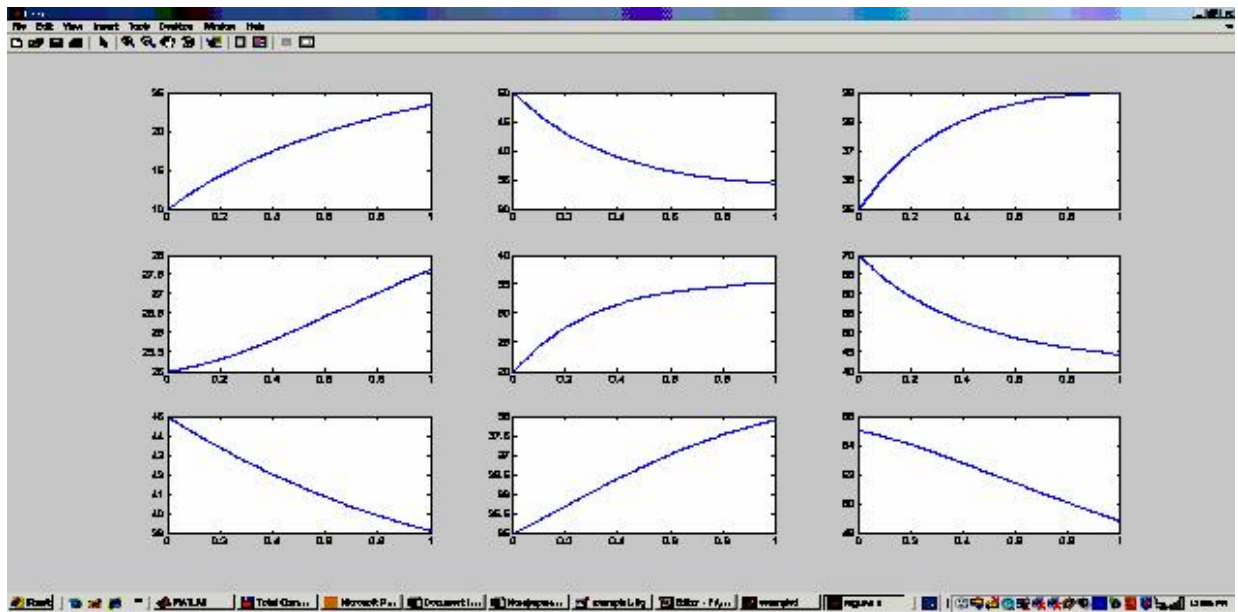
File Edit View Insert Tools Desktop Window Help

25
20
15
10
0 0.2 0.4 0.6 0.8 1

50
45
40
35
30
0 0.2 0.4 0.6 0.8 1

39
38
37
36
35
0 0.2 0.4 0.6 0.8 1

28
27.5
27
26.5
26
25.5
25
0 0.2 0.4 0.6 0.8 1

40
35
30
25
20
0 0.2 0.4 0.6 0.8 1

70
65
60
55
50
45
40
0 0.2 0.4 0.6 0.8 1

45
44
43
42
41
40
39
0 0.2 0.4 0.6 0.8 1

38
37.5
37
36.5
36
35.5
35
0 0.2 0.4 0.6 0.8 1

56
54
52
50
48
0 0.2 0.4 0.6 0.8 1

Start | MATLAB | Total Com... | Microsoft Po... | Document1... | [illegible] | example1.fig | Editor - f:\... | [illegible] | Figure 1 | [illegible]